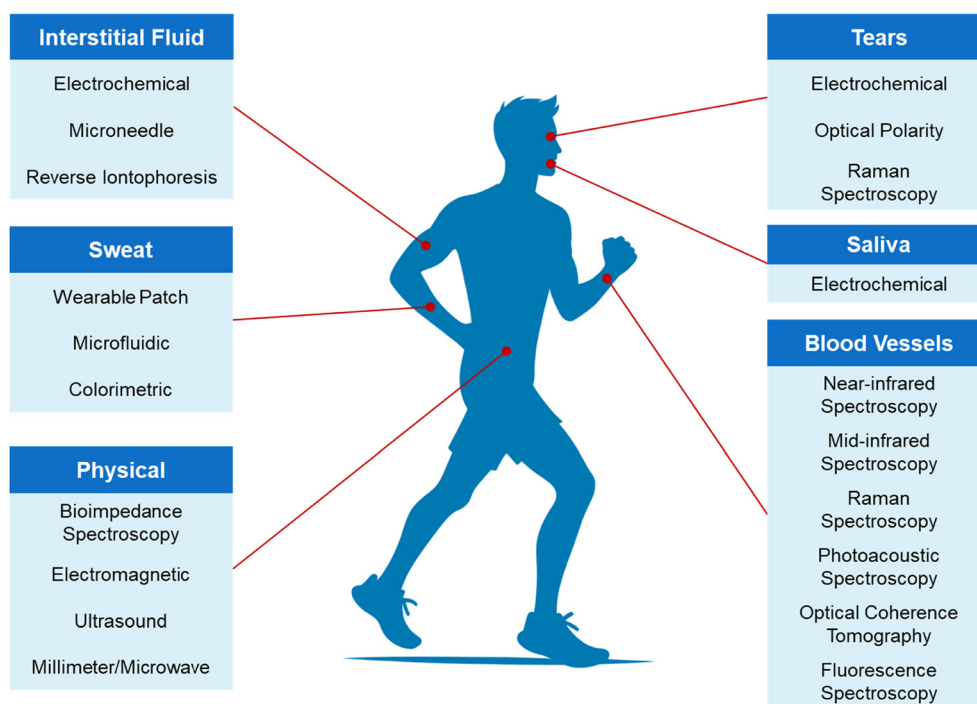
Interstitial Fluid

Electrochemical

Microneedle

Reverse Iontophoresis

Sweat

Wearable Patch

Microfluidic

Colorimetric

Physical

Bioimpedance Spectroscopy

Electromagnetic

Ultrasound

Millimeter/Microwave

Tears

Electrochemical

Optical Polarity

Raman Spectroscopy

Saliva

Electrochemical

Blood Vessels

Near-infrared Spectroscopy

Mid-infrared Spectroscopy

Raman Spectroscopy

Photoacoustic Spectroscopy

Optical Coherence Tomography

Fluorescence Spectroscopy